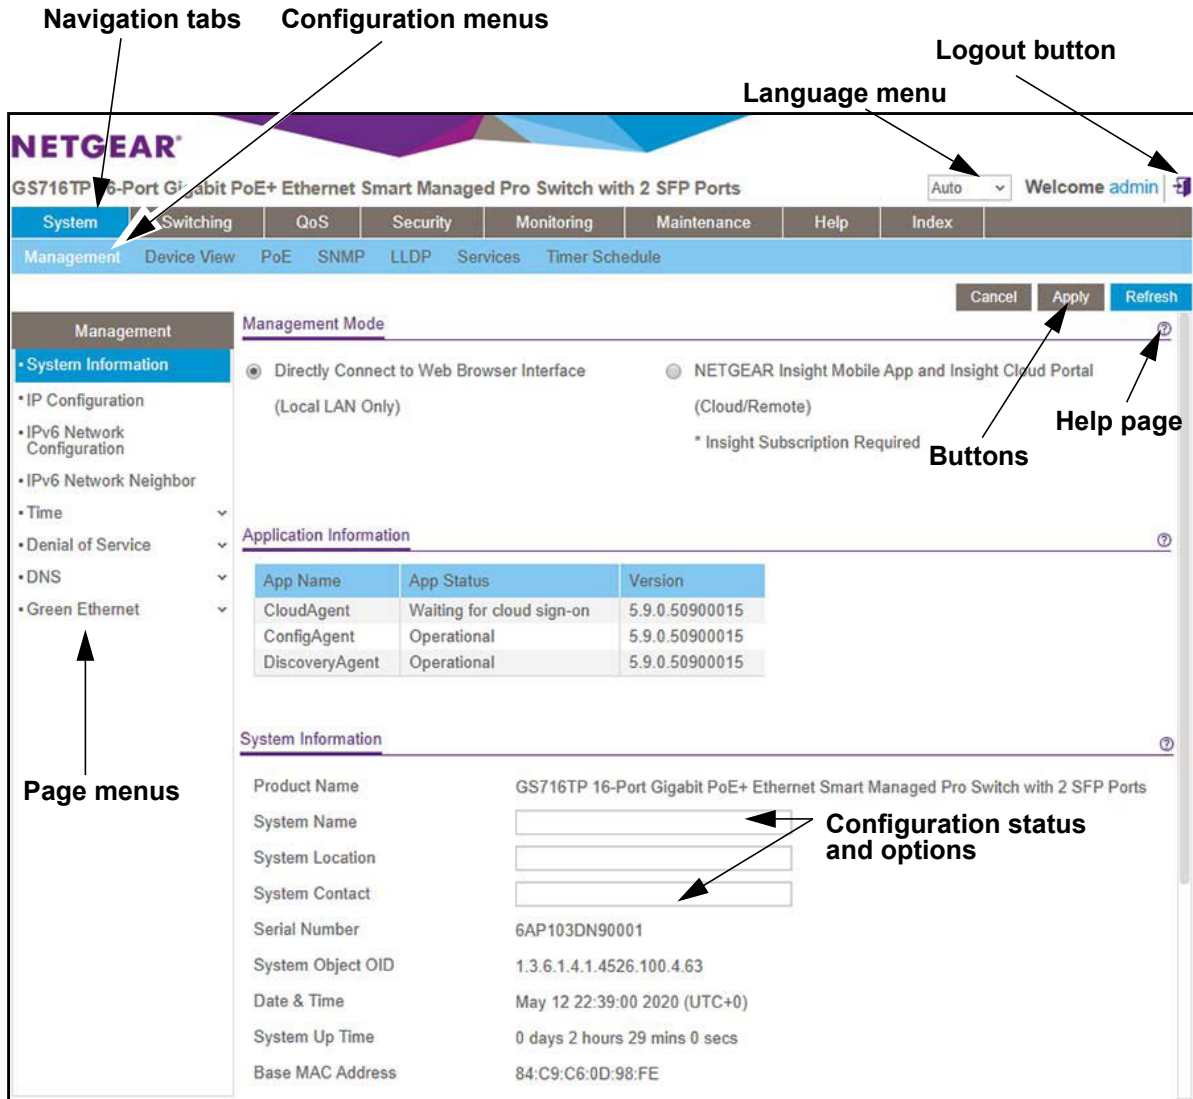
Navigation tabs
Configuration menus
Logout button
Language menu

NETGEAR®
GS716TP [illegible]6-Port Gi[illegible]abit PoE+ Ethernet Smart Managed Pro Switch with 2 SFP Ports
Auto
Welcome admin

System | Switching | QoS | Security | Monitoring | Maintenance | Help | Index

Management | Device View | PoE | SNMP | LLDP | Services | Timer Schedule

Cancel | Apply | Refresh

Management
• System Information
• IP Configuration
• IPv6 Network Configuration
• IPv6 Network Neighbor
• Time
• Denial of Service
• DNS
• Green Ethernet

Management Mode

Directly Connect to Web Browser Interface (Local LAN Only)

NETGEAR Insight Mobile App and Insight Cloud Portal (Cloud/Remote)
* Insight Subscription Required

Help page
Buttons

Application Information

| App Name | App Status | Version |
|---|---|---|
| CloudAgent | Waiting for cloud sign-on | 5.9.0.50900015 |
| ConfigAgent | Operational | 5.9.0.50900015 |
| DiscoveryAgent | Operational | 5.9.0.50900015 |

Page menus

System Information

Product Name GS716TP 16-Port Gigabit PoE+ Ethernet Smart Managed Pro Switch with 2 SFP Ports
System Name
System Location
System Contact
Serial Number 6AP103DN90001
System Object OID 1.3.6.1.4.1.4526.100.4.63
Date & Time May 12 22:39:00 2020 (UTC+0)
System Up Time 0 days 2 hours 29 mins 0 secs
Base MAC Address 84:C9:C6:0D:98:FE

Configuration status and options